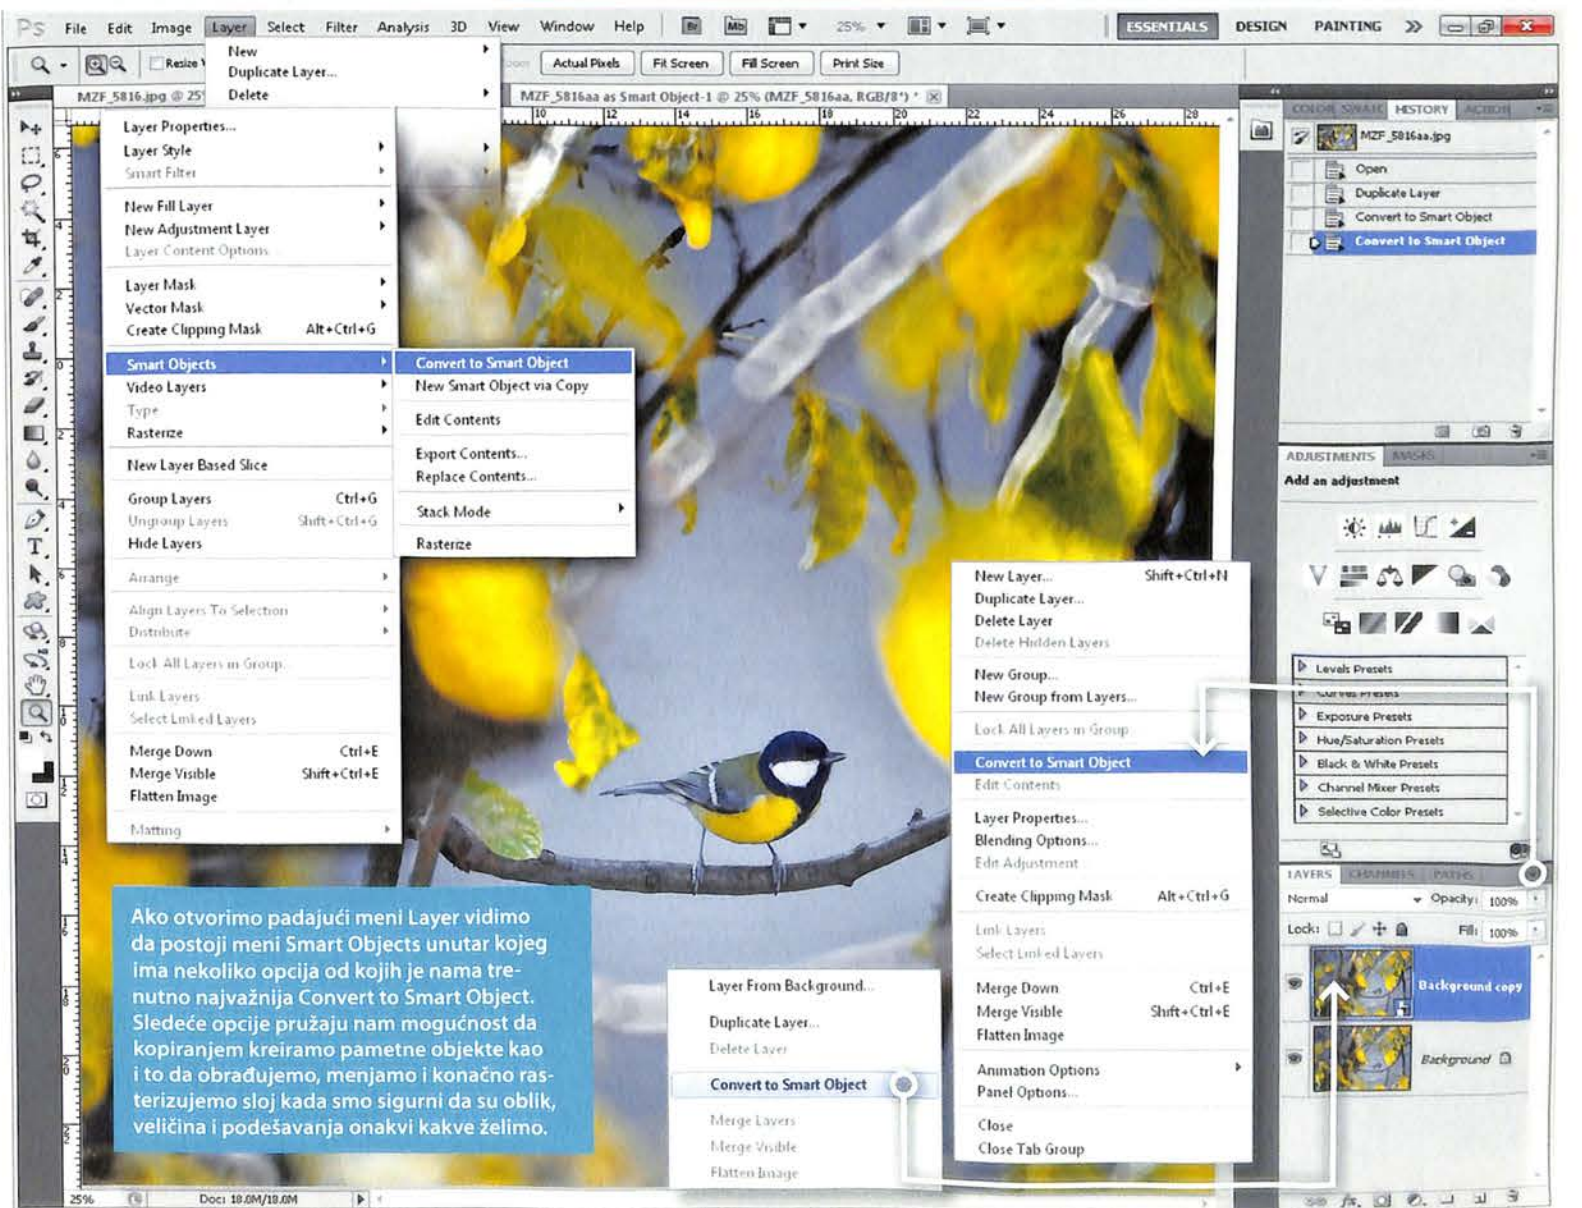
PS File Edit Image Layer Select Filter Analysis 3D View Window Help Br Mb 25% ESSENTIALS DESIGN PAINTING »

New
Duplicate Layer...
Delete

Actual Pixels Fit Screen Fill Screen Print Size

MZF_5816.jpg @ 25
MZF_5816aa as Smart Object-1 @ 25% (MZF_5816aa, RGB/8*) *

Layer Properties...
Layer Style
Smart Filter

New Fill Layer
New Adjustment Layer
Layer Content Options

Layer Mask
Vector Mask
Create Clipping Mask Alt+Ctrl+G

Smart Objects
Video Layers
Type
Rasterize

New Layer Based Slice

Group Layers Ctrl+G
Ungroup Layers Shift+Ctrl+G
Hide Layers

Arrange

Align Layers To Selection
Distribute

Lock All Layers in Group...

Link Layers
Select Linked Layers

Merge Down Ctrl+E
Merge Visible Shift+Ctrl+E
Flatten Image

Matting

Convert to Smart Object
New Smart Object via Copy

Edit Contents

Export Contents...
Replace Contents...

Stack Mode

Rasterize

HISTORY
MZF_5816aa.jpg
Open
Duplicate Layer
Convert to Smart Object
Convert to Smart Object

ADJUSTMENTS MASKS
Add an adjustment

Levels Presets
Curves Presets
Exposure Presets
Hue/Saturation Presets
Black & White Presets
Channel Mixer Presets
Selective Color Presets

LAYERS CHANNELS PATHS
Normal Opacity: 100%
Lock: Fill: 100%
Background copy
Background

New Layer... Shift+Ctrl+N
Duplicate Layer...
Delete Layer
Delete Hidden Layers

New Group...
New Group from Layers...

Lock All Layers in Group...

Convert to Smart Object
Edit Contents

Layer Properties...
Blending Options...
Edit Adjustment

Create Clipping Mask Alt+Ctrl+G

Link Layers
Select Linked Layers

Merge Down Ctrl+E
Merge Visible Shift+Ctrl+E
Flatten Image

Animation Options
Panel Options...

Close
Close Tab Group

Layer From Background...

Duplicate Layer...
Delete Layer

Convert to Smart Object

Merge Layers
Merge Visible
Flatten Image

Ako otvorimo padajući meni Layer vidimo da postoji meni Smart Objects unutar kojeg ima nekoliko opcija od kojih je nama trenutno najvažnija Convert to Smart Object. Sledeće opcije pružaju nam mogućnost da kopiranjem kreiramo pametne objekte kao i to da obrađujemo, menjamo i konačno rasterizujemo sloj kada smo sigurni da su oblik, veličina i podešavanja onakvi kakve želimo.

25% Doc: 18.0M/18.0M